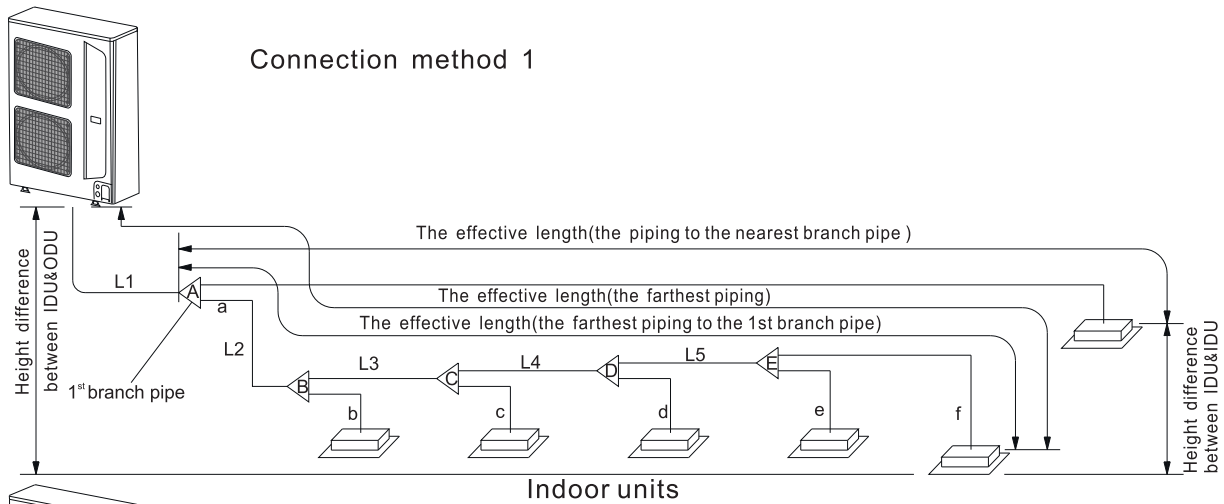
Connection method 1

The effective length(the piping to the nearest branch pipe )

Height difference between IDU&ODU

L1

A

a

The effective length(the farthest piping)

The effective length(the farthest piping to the 1st branch pipe)

L2

L3

L4

L5

B

C

D

E

$1^{st}$ branch pipe

b

c

d

e

f

Height difference between IDU&IDU

Indoor units